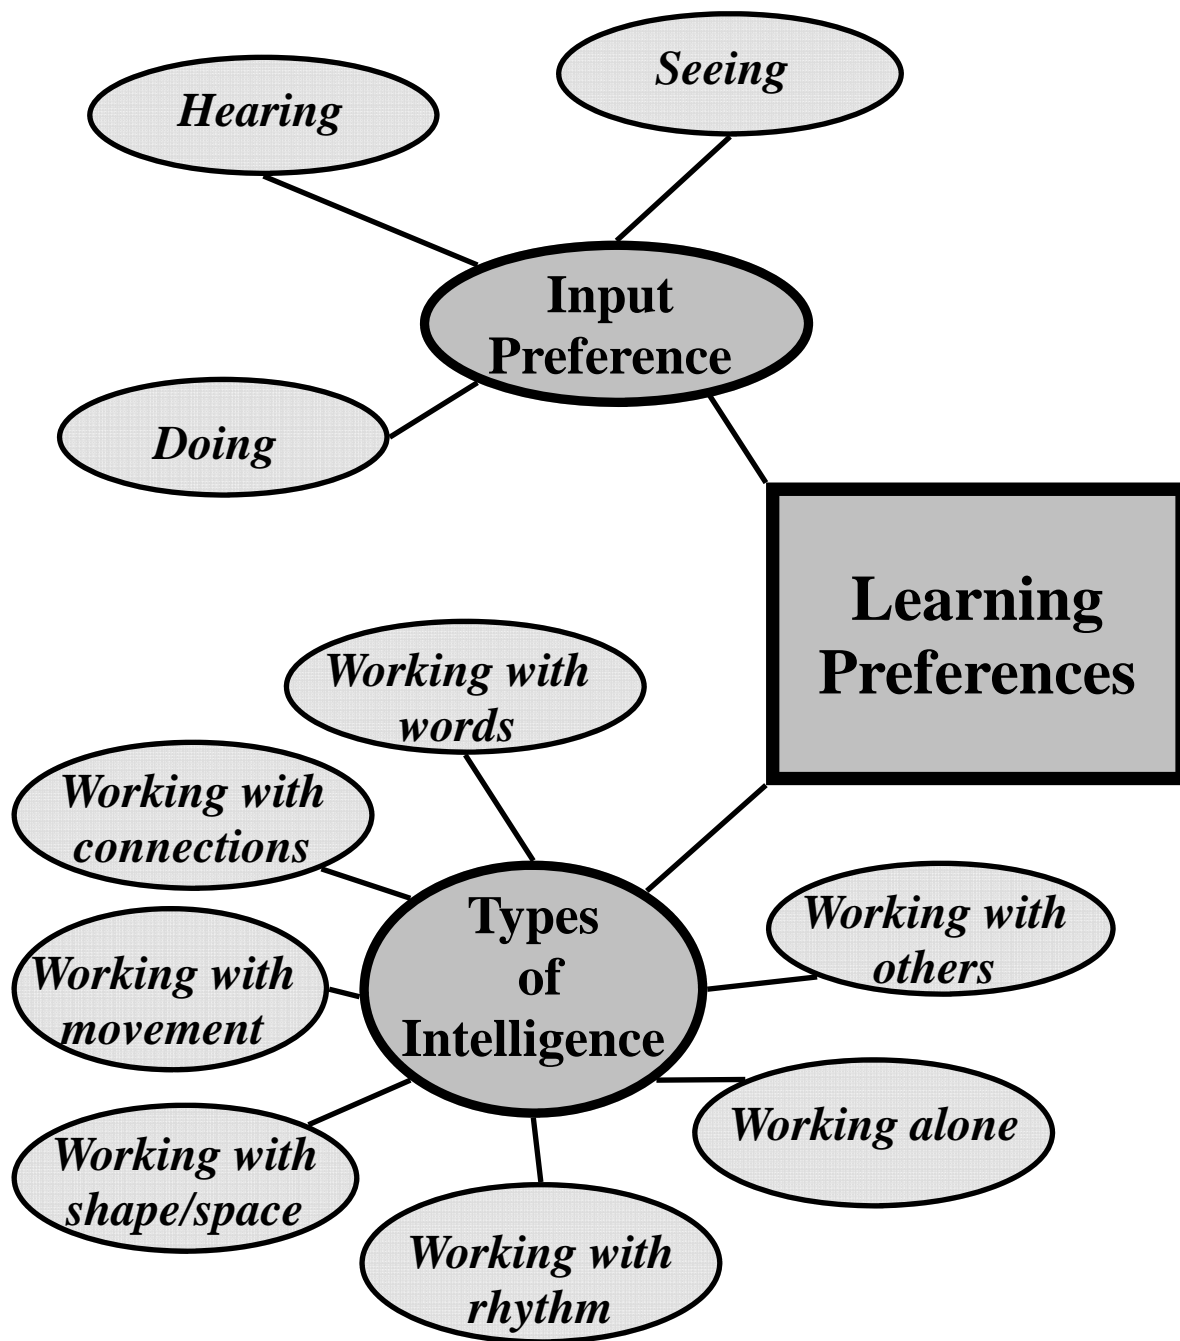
Seeing

Hearing

Input Preference

Doing

Learning Preferences

Working with words

Working with connections

Types of Intelligence

Working with others

Working with movement

Working alone

Working with shape/space

Working with rhythm